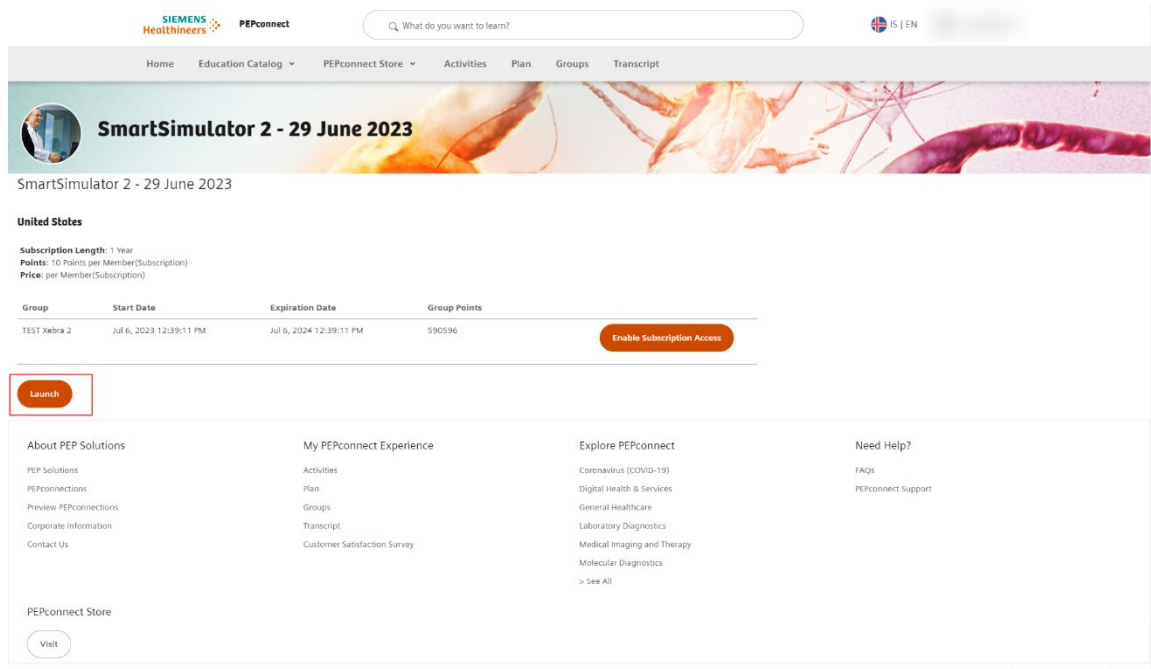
SIEMENS Healthineers PEPconnect

What do you want to learn?

IS | EN

Home Education Catalog PEPconnect Store Activities Plan Groups Transcript

SmartSimulator 2 - 29 June 2023

SmartSimulator 2 - 29 June 2023

United States

Subscription Length: 1 Year
Points: 10 Points per Member(Subscription)
Price: per Member(Subscription)

| Group | Start Date | Expiration Date | Group Points | |
|---|---|---|---|---|
| TEST Xebra 2 | Jul 6, 2023 12:39:11 PM | Jul 6, 2024 12:39:11 PM | 590596 | Enable Subscription Access |

Launch

About PEP Solutions
PEP Solutions
PEPconnections
Preview PEPconnections
Corporate Information
Contact Us

My PEPconnect Experience
Activities
Plan
Groups
Transcript
Customer Satisfaction Survey

Explore PEPconnect
Coronavirus (COVID-19)
Digital Health & Services
General Healthcare
Laboratory Diagnostics
Medical Imaging and Therapy
Molecular Diagnostics
> See All

Need Help?
FAQs
PEPconnect Support

PEPconnect Store
Visit